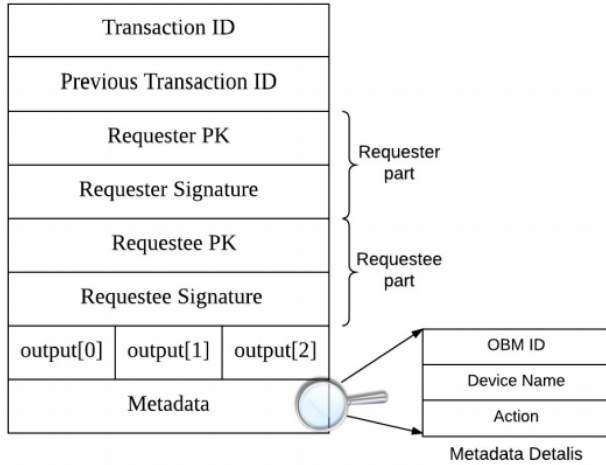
Transaction ID

Previous Transaction ID

Requester PK

Requester Signature

Requestee PK

Requestee Signature

output[0] output[1] output[2]

Metadata

Requester part

Requestee part

OBM ID

Device Name

Action

Metadata Details